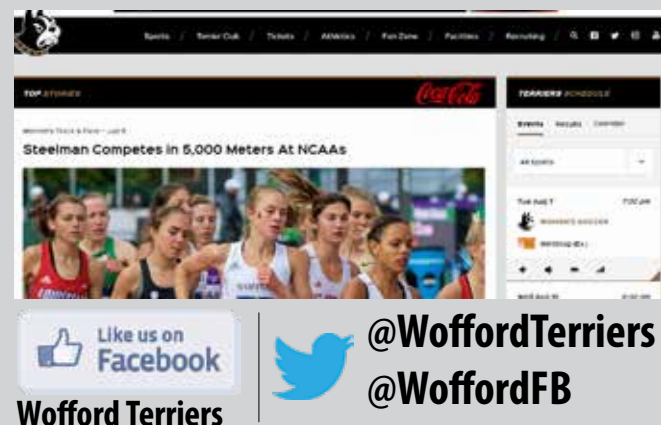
Sports / Terrier Club / Tickets / Athletics / Fan Zone / Facilities / Recruiting /

TOP STORIES

Coca-Cola

Women's Track & Field — Jun 8

Steelman Competes in 5,000 Meters At NCAAs

TERRIERS SCHEDULE

Events Results Calendar

All Sports

Tue Aug 7 7:00 pm

WOMEN'S SOCCER

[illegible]

Like us on Facebook

Wofford Terriers

@WoffordTerriers

@WoffordFB